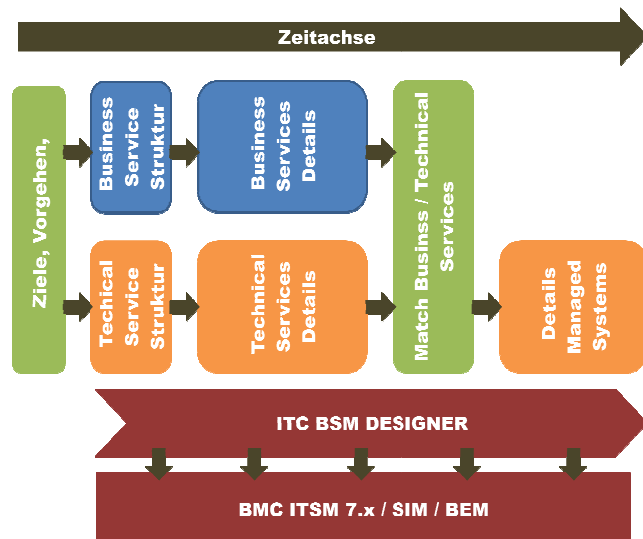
Zeitachse

Ziele, Vorgehen,

Business Service Struktur

Business Services Details

Techical Service Struktur

Technical Services Details

Match Businss / Technical Services

Details Managed Systems

ITC BSM DESIGNER

BMC ITSM 7.x / SIM / BEM